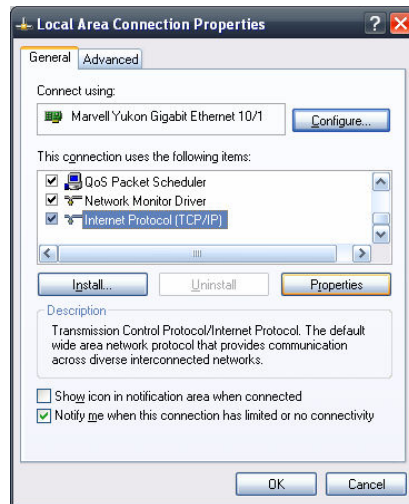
Local Area Connection Properties

General | Advanced

Connect using:

Marvell Yukon Gigabit Ethernet 10/1

Configure...

This connection uses the following items:

QoS Packet Scheduler
Network Monitor Driver
Internet Protocol (TCP/IP)

Install... | Uninstall | Properties

Description

Transmission Control Protocol/Internet Protocol. The default wide area network protocol that provides communication across diverse interconnected networks.

Show icon in notification area when connected

Notify me when this connection has limited or no connectivity

OK | Cancel